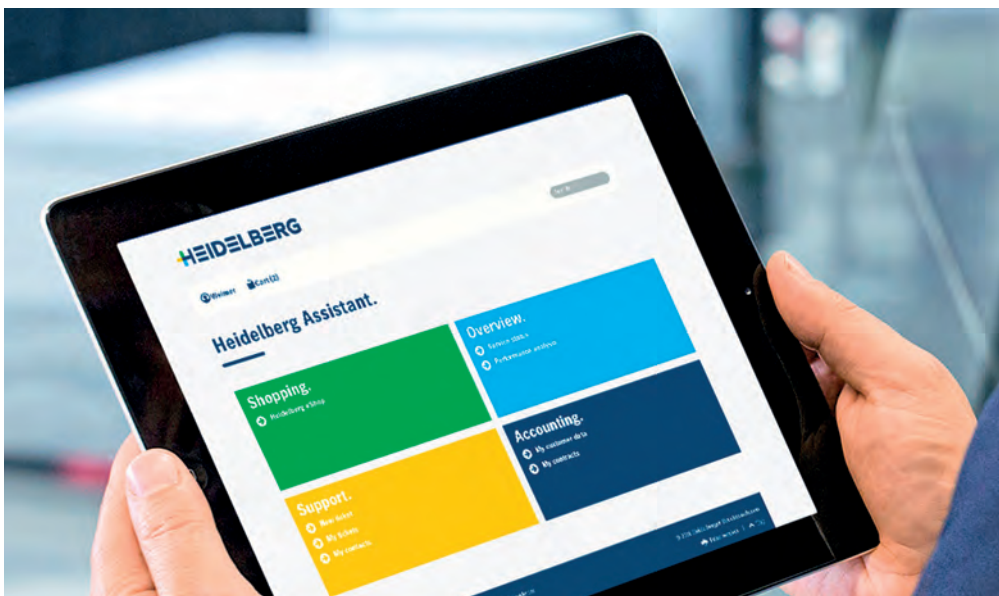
HEIDELBERG

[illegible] Cart(3)

Heidelberg Assistant.

Shopping.
Heidelberg eShop

Overview.
Service status
Performance analysis

Accounting.
My customer data
My contracts

Support.
New ticket
My tickets
My contacts

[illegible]